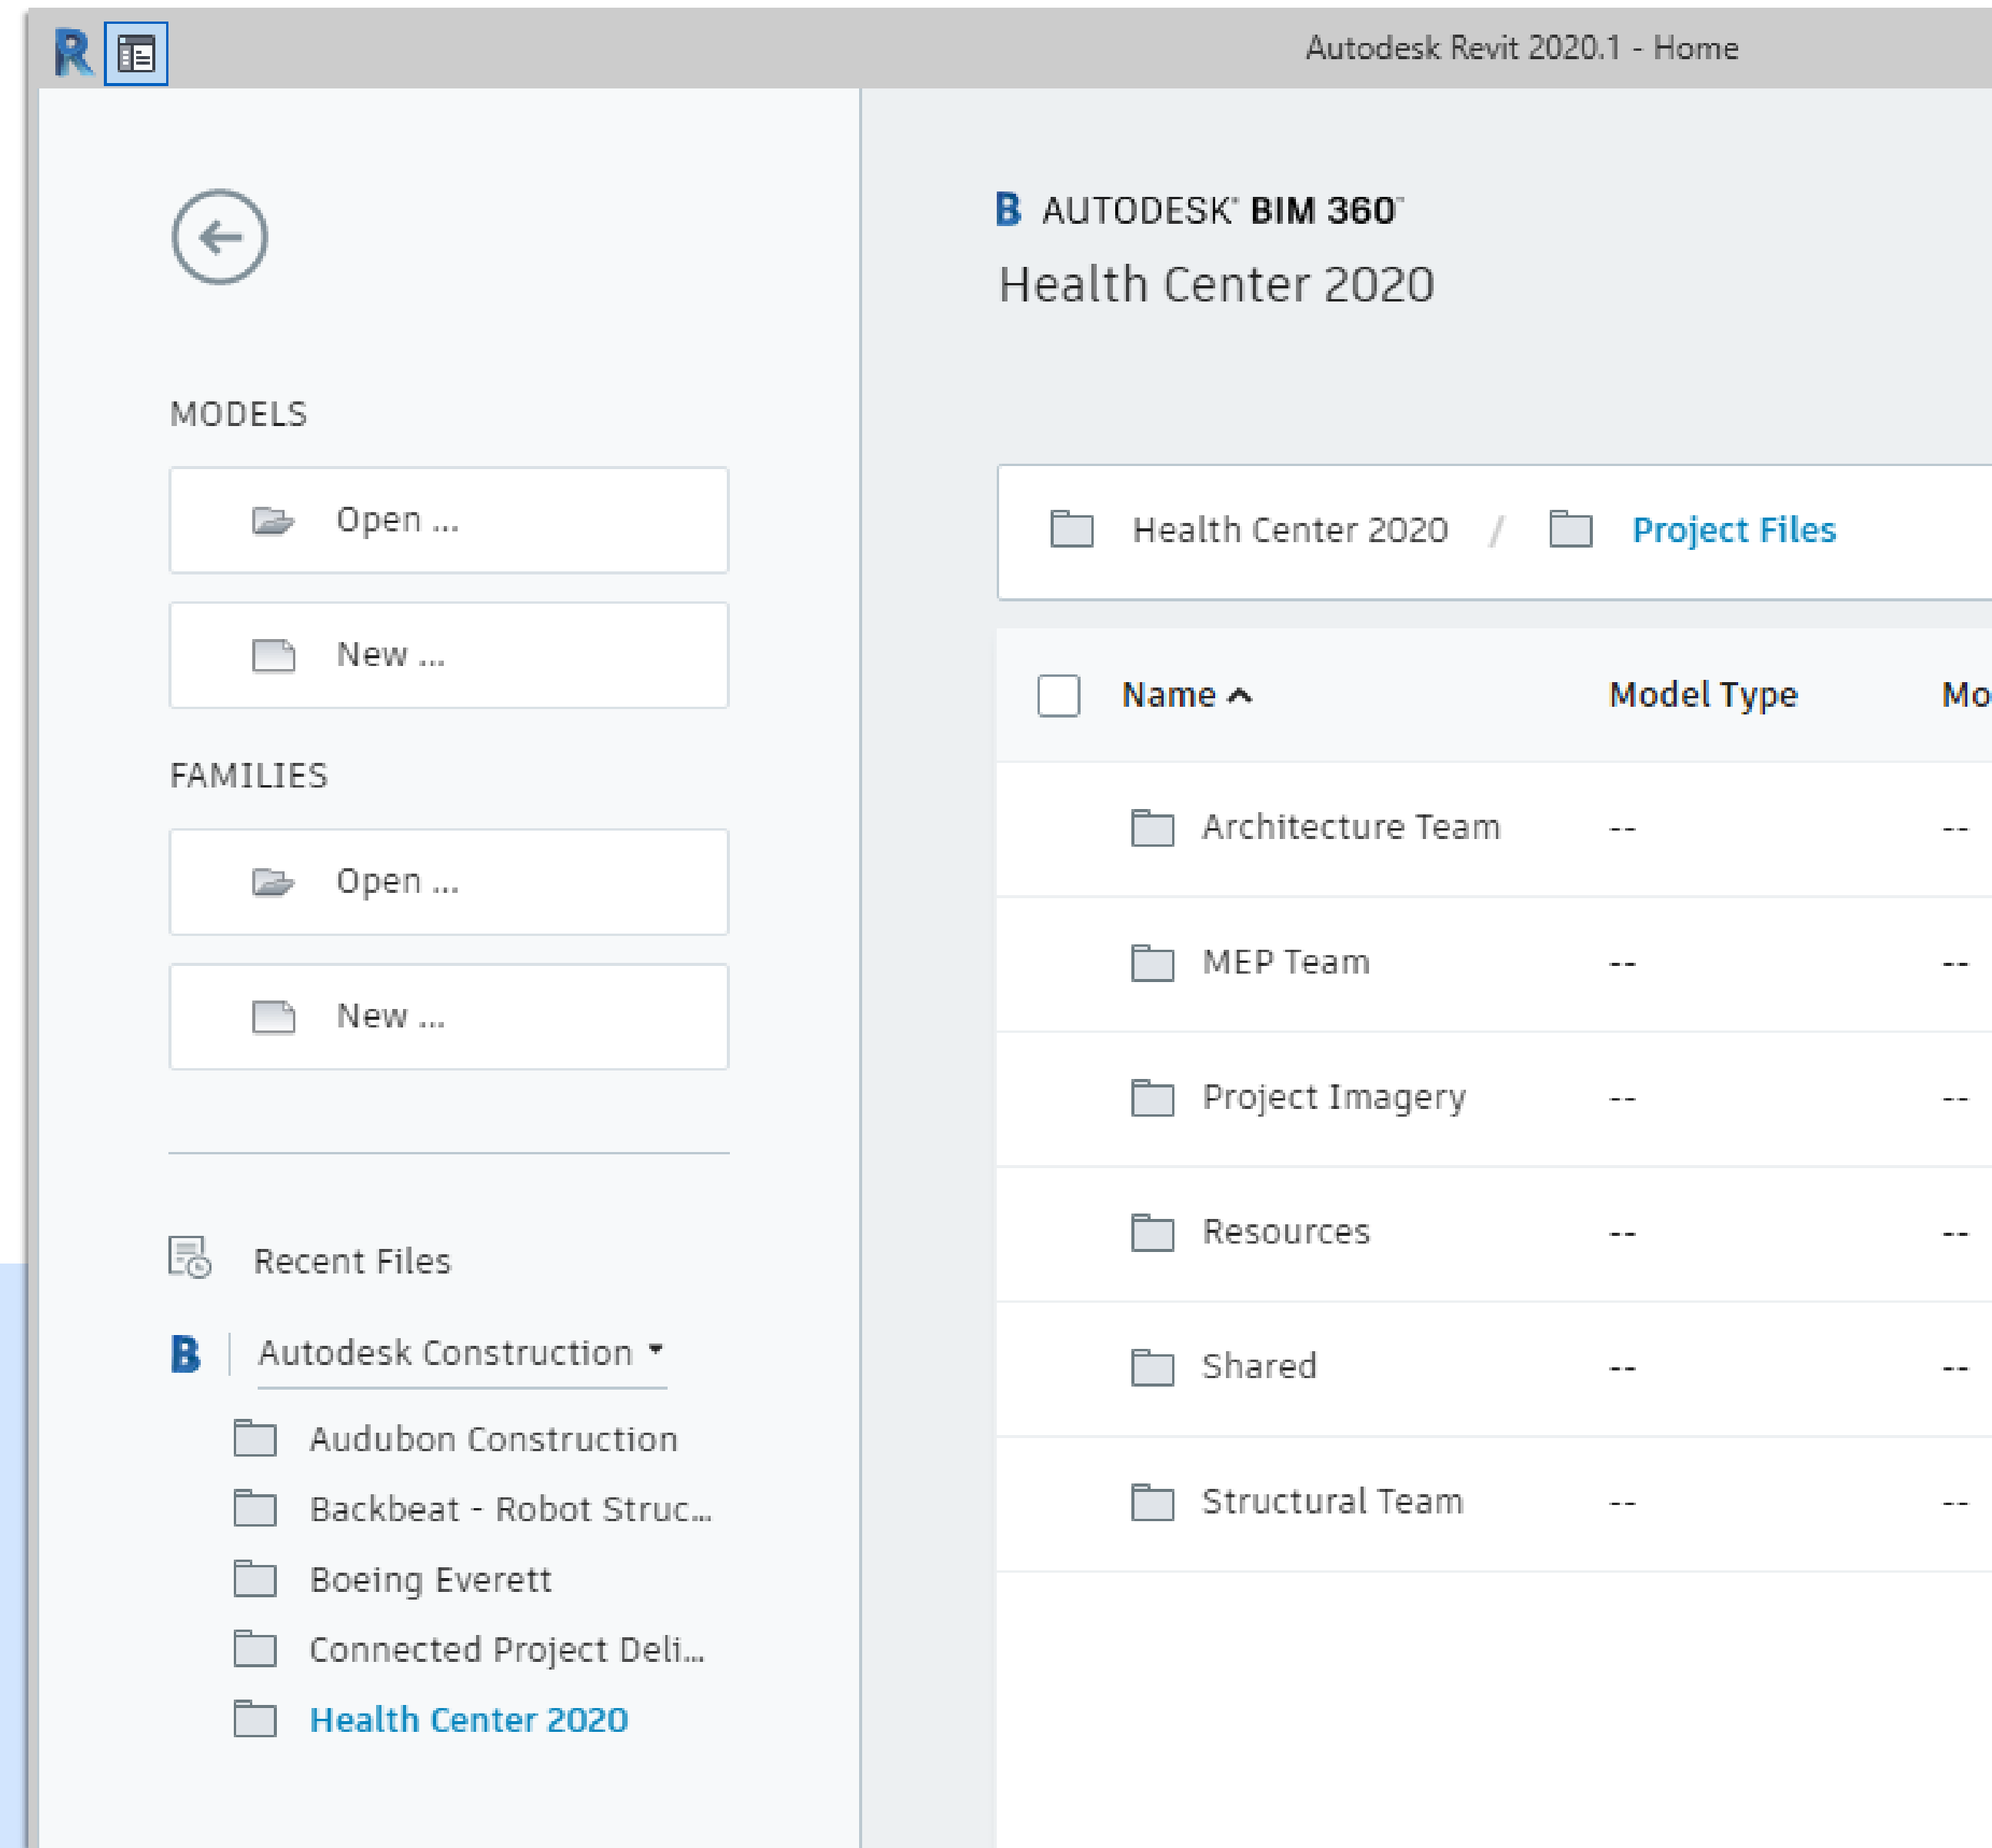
Autodesk Revit 2020.1 - Home

MODELS

Open ...

New ...

FAMILIES

Open ...

New ...

Recent Files

Autodesk Construction

Audubon Construction

Backbeat - Robot Struc...

Boeing Everett

Connected Project Deli...

Health Center 2020

AUTODESK® BIM 360™

Health Center 2020

Health Center 2020 / Project Files

| Name | Model Type | Mo |
|---|---|---|
| Architecture Team | -- | -- |
| MEP Team | -- | -- |
| Project Imagery | -- | -- |
| Resources | -- | -- |
| Shared | -- | -- |
| Structural Team | -- | -- |